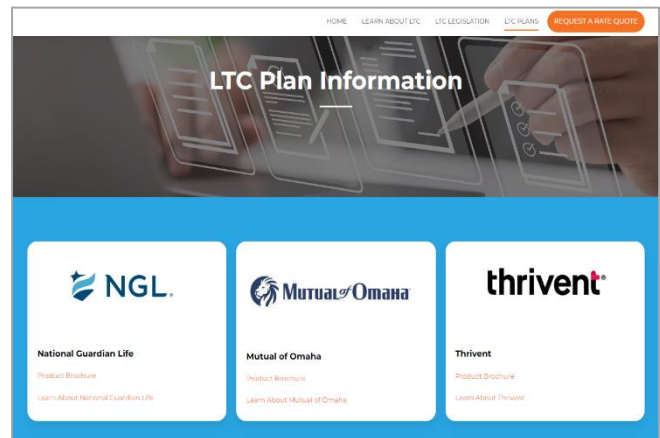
HOME LEARN ABOUT LTC LTC LEGISLATION LTC PLANS REQUEST A RATE QUOTE

LTC Plan Information

NGL.

National Guardian Life

Product Brochure

Learn About National Guardian Life

Mutual of Omaha

Mutual of Omaha

Product Brochure

Learn About Mutual of Omaha

thrivent

Thrivent

Product Brochure

Learn About Thrivent